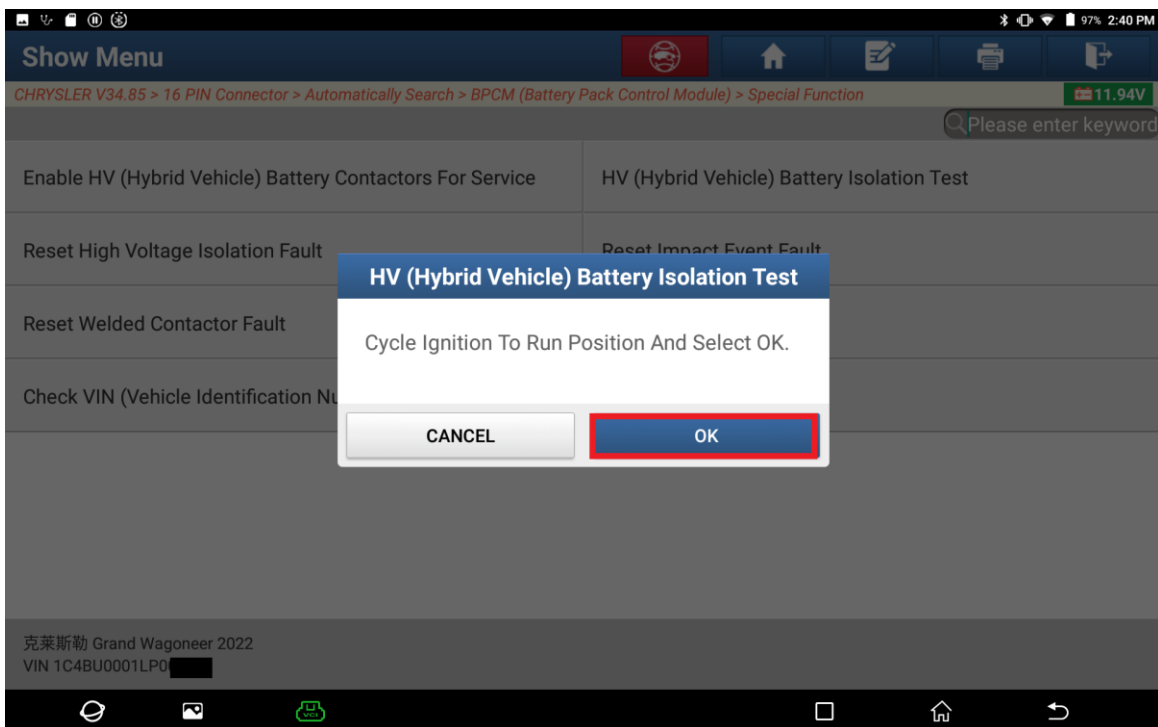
97% 2:40 PM

Show Menu

CHRYSLER V34.85 > 16 PIN Connector > Automatically Search > BPCM (Battery Pack Control Module) > Special Function

11.94V

Please enter keyword

Enable HV (Hybrid Vehicle) Battery Contactors For Service

HV (Hybrid Vehicle) Battery Isolation Test

Reset High Voltage Isolation Fault

Reset Impact Event Fault

Reset Welded Contactor Fault

Check VIN (Vehicle Identification Nu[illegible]

HV (Hybrid Vehicle) Battery Isolation Test

Cycle Ignition To Run Position And Select OK.

CANCEL

OK

克莱斯勒 Grand Wagoneer 2022
VIN 1C4BU0001LP0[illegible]

VCI